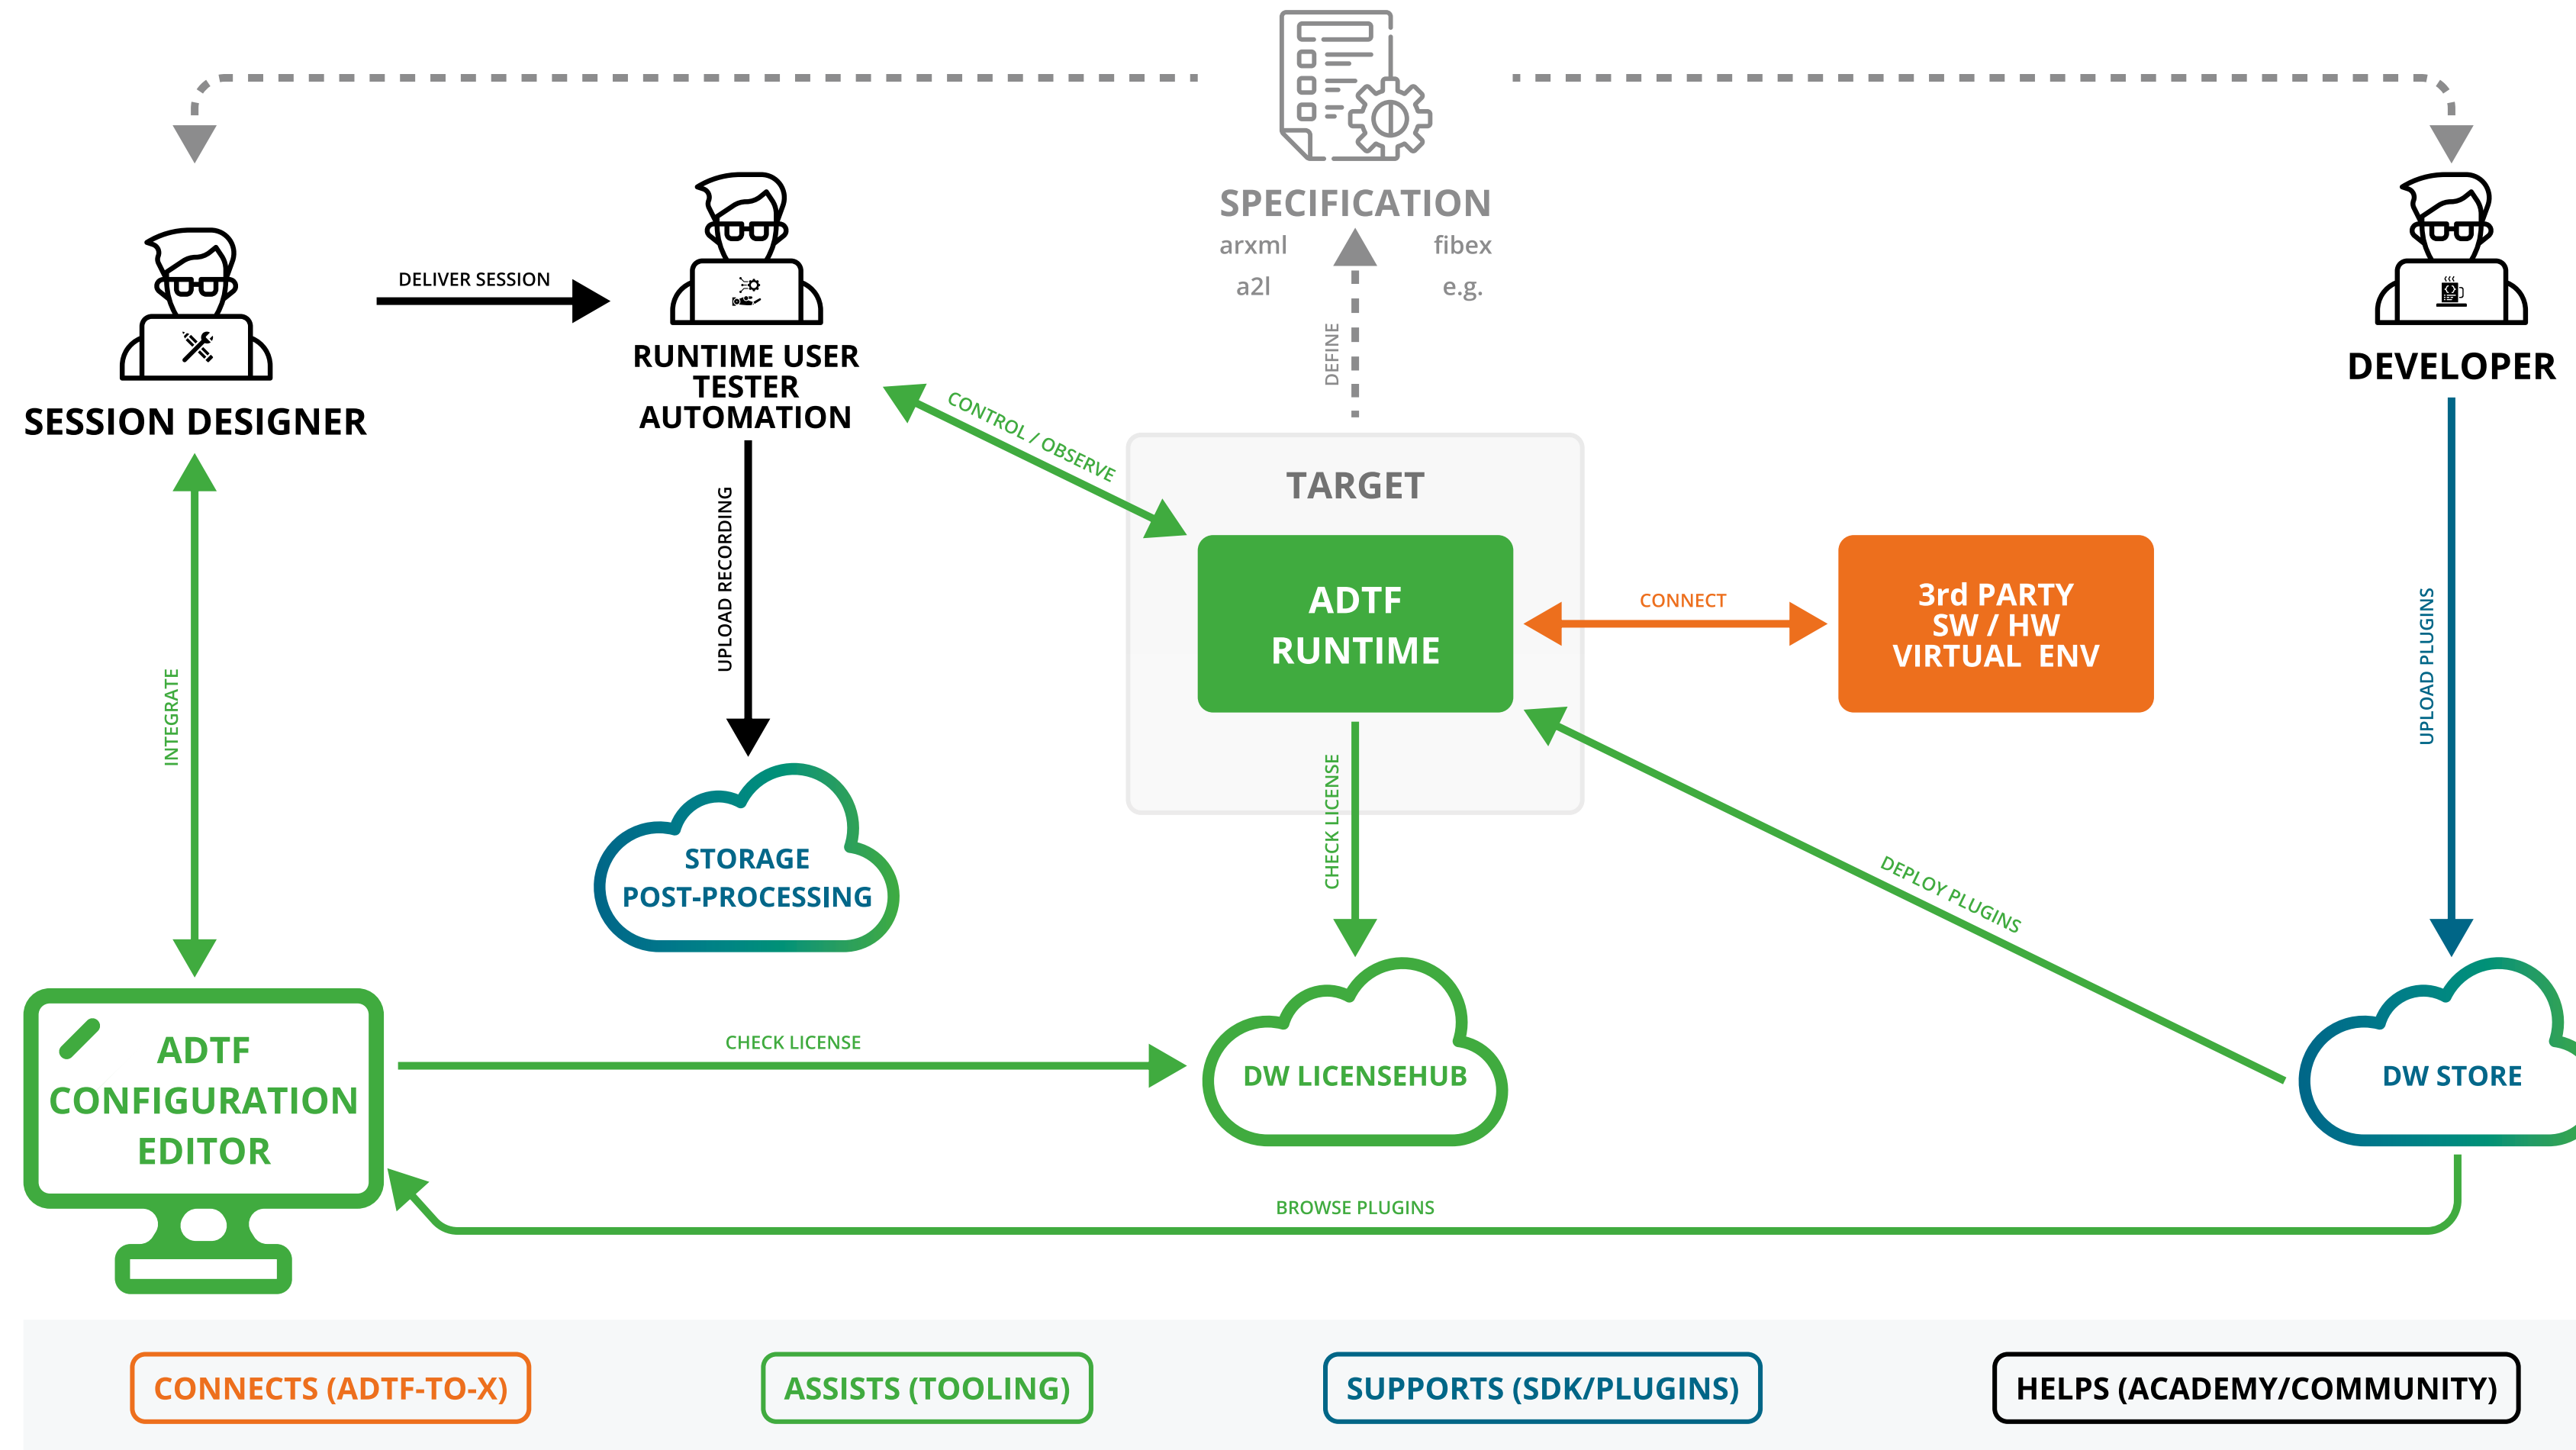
SPECIFICATION
arxml
a2l
fibex
e.g.

SESSION DESIGNER

DELIVER SESSION

RUNTIME USER
TESTER
AUTOMATION

DEVELOPER

DEFINE

CONTROL / OBSERVE

TARGET

ADTF
RUNTIME

CONNECT

3rd PARTY
SW / HW
VIRTUAL ENV

INTEGRATE

UPLOAD RECORDING

UPLOAD PLUGINS

STORAGE
POST-PROCESSING

CHECK LICENSE

DEPLOY PLUGINS

ADTF
CONFIGURATION
EDITOR

CHECK LICENSE

DW LICENSEHUB

DW STORE

BROWSE PLUGINS

CONNECTS (ADTF-TO-X)

ASSISTS (TOOLING)

SUPPORTS (SDK/PLUGINS)

HELPS (ACADEMY/COMMUNITY)